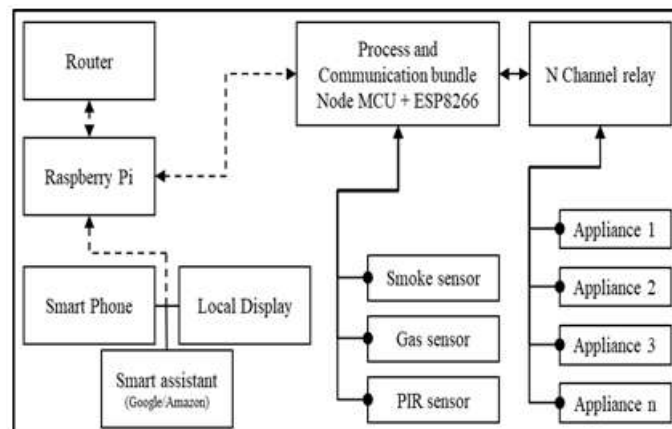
Router

Raspberry Pi

Smart Phone

Local Display

Smart assistant
(Google/Amazon)

Process and Communication bundle Node MCU + ESP8266

Smoke sensor

Gas sensor

PIR sensor

N Channel relay

Appliance 1

Appliance 2

Appliance 3

Appliance n